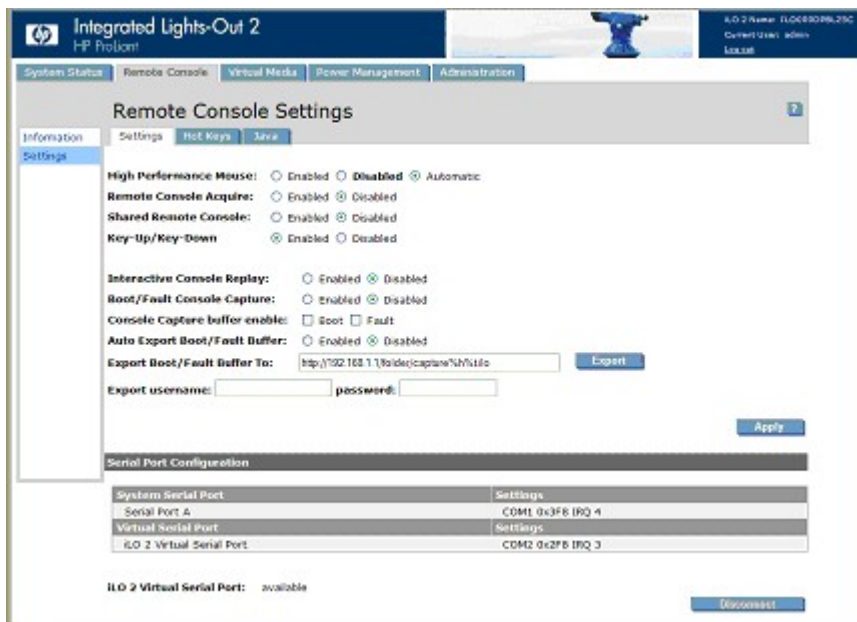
Integrated Lights-Out 2
HP ProLiant

iLO 2 Name: ILO0000ML25C
Current User: admin
Log out

System Status | Remote Console | Virtual Media | Power Management | Administration

Remote Console Settings

?

Information
Settings

Settings | Hot Keys | Java

High Performance Mouse: Enabled Disabled Automatic
Remote Console Acquire: Enabled Disabled
Shared Remote Console: Enabled Disabled
Key-Up/Key-Down Enabled Disabled

Interactive Console Replay: Enabled Disabled
Boot/Fault Console Capture: Enabled Disabled
Console Capture buffer enable: Boot Fault
Auto Export Boot/Fault Buffer: Enabled Disabled
Export Boot/Fault Buffer To: http://192.168.1.1/folder/capture%h%t.ilo Export
Export username: password:

Apply

Serial Port Configuration

| System Serial Port | Settings |
|---|---|
| Serial Port A | COM1 0x3F8 IRQ 4 |
| Virtual Serial Port | Settings |
| iLO 2 Virtual Serial Port | COM2 0x2F8 IRQ 3 |

iLO 2 Virtual Serial Port: available

Disconnect